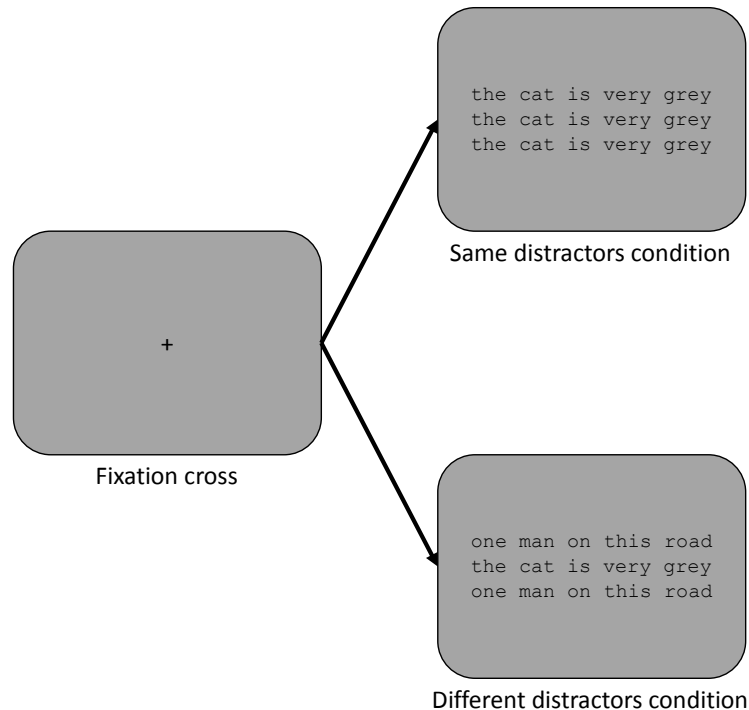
+

Fixation cross

the cat is very grey
the cat is very grey
the cat is very grey

Same distractors condition

one man on this road
the cat is very grey
one man on this road

Different distractors condition